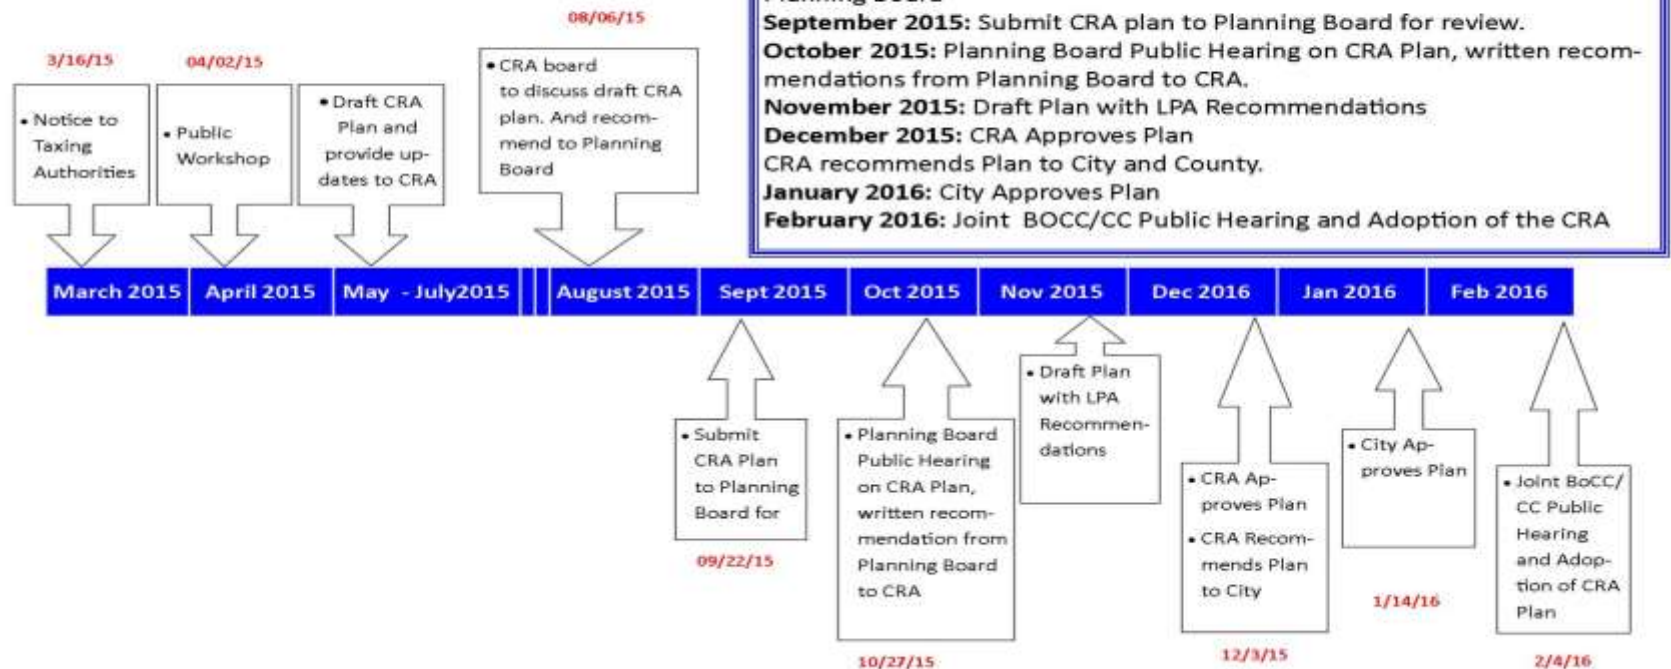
Planning Board
September 2015: Submit CRA plan to Planning Board for review.
October 2015: Planning Board Public Hearing on CRA Plan, written recommendations from Planning Board to CRA.
November 2015: Draft Plan with LPA Recommendations
December 2015: CRA Approves Plan
CRA recommends Plan to City and County.
January 2016: City Approves Plan
February 2016: Joint BOCC/CC Public Hearing and Adoption of the CRA

3/16/15
• Notice to Taxing Authorities

04/02/15
• Public Workshop

• Draft CRA Plan and provide updates to CRA

08/06/15
• CRA board to discuss draft CRA plan. And recommend to Planning Board

March 2015 | April 2015 | May - July2015 | August 2015 | Sept 2015 | Oct 2015 | Nov 2015 | Dec 2016 | Jan 2016 | Feb 2016

• Submit CRA Plan to Planning Board for
09/22/15

• Planning Board Public Hearing on CRA Plan, written recommendation from Planning Board to CRA
10/27/15

• Draft Plan with LPA Recommendations

• CRA Approves Plan
• CRA Recommends Plan to City
12/3/15

• City Approves Plan
1/14/16

• Joint BoCC/CC Public Hearing and Adoption of CRA Plan
2/4/16